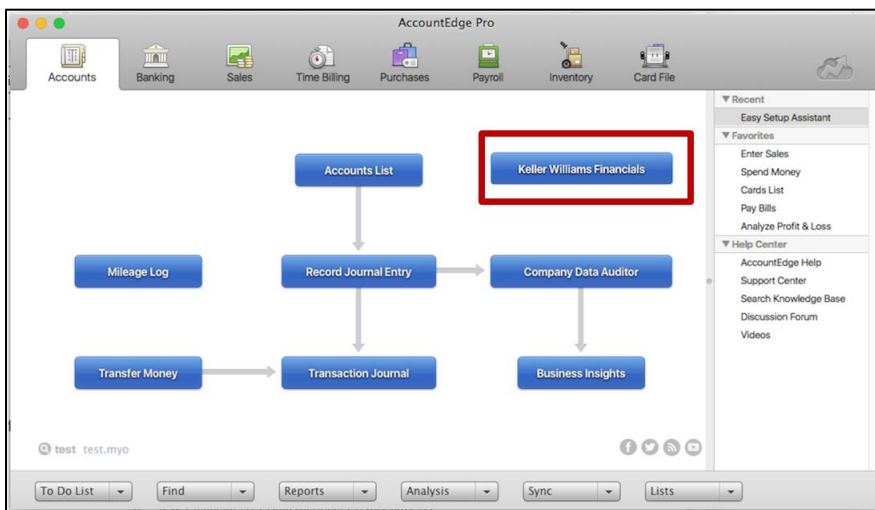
AccountEdge Pro

Accounts Banking Sales Time Billing Purchases Payroll Inventory Card File

Accounts List

Keller Williams Financials

Mileage Log

Record Journal Entry

Company Data Auditor

Transfer Money

Transaction Journal

Business Insights

test test.myo

▼ Recent
Easy Setup Assistant
▼ Favorites
Enter Sales
Spend Money
Cards List
Pay Bills
Analyze Profit & Loss
▼ Help Center
AccountEdge Help
Support Center
Search Knowledge Base
Discussion Forum
Videos

To Do List Find Reports Analysis Sync Lists